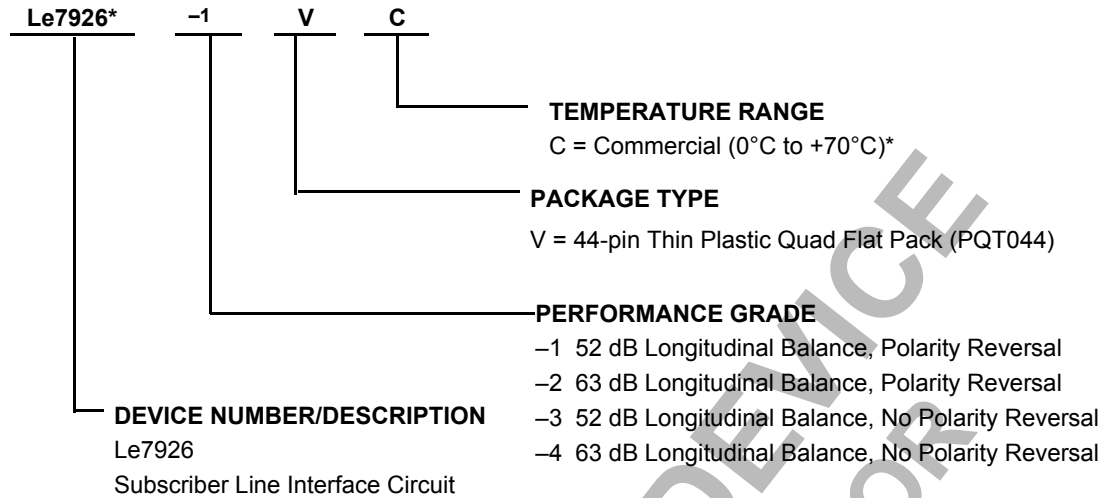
Le7926* –1 V C

TEMPERATURE RANGE
C = Commercial (0°C to +70°C)*

PACKAGE TYPE
V = 44-pin Thin Plastic Quad Flat Pack (PQT044)

PERFORMANCE GRADE
–1 52 dB Longitudinal Balance, Polarity Reversal
–2 63 dB Longitudinal Balance, Polarity Reversal
–3 52 dB Longitudinal Balance, No Polarity Reversal
–4 63 dB Longitudinal Balance, No Polarity Reversal

DEVICE NUMBER/DESCRIPTION
Le7926
Subscriber Line Interface Circuit

DEVICE
OR